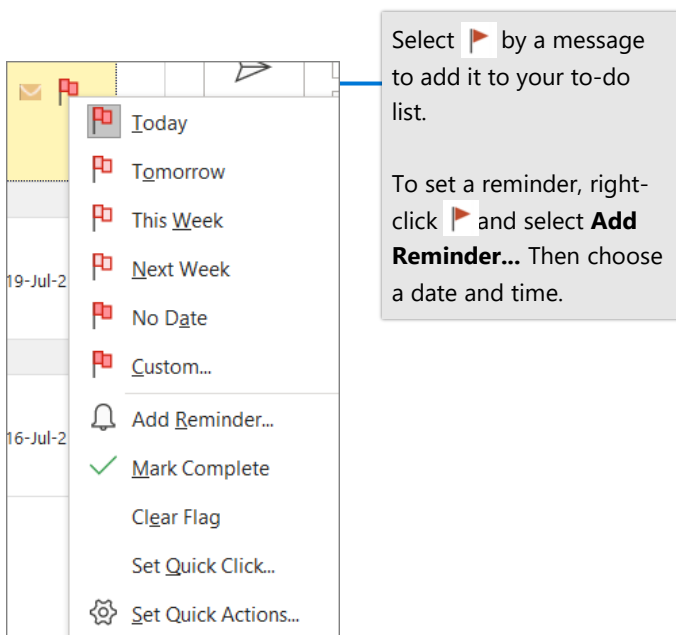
19-Jul-2

16-Jul-2

Today

Tomorrow

This Week

Next Week

No Date

Custom...

Add Reminder...

Mark Complete

Clear Flag

Set Quick Click...

Set Quick Actions...

Select by a message to add it to your to-do list.

To set a reminder, right-click and select **Add Reminder...** Then choose a date and time.